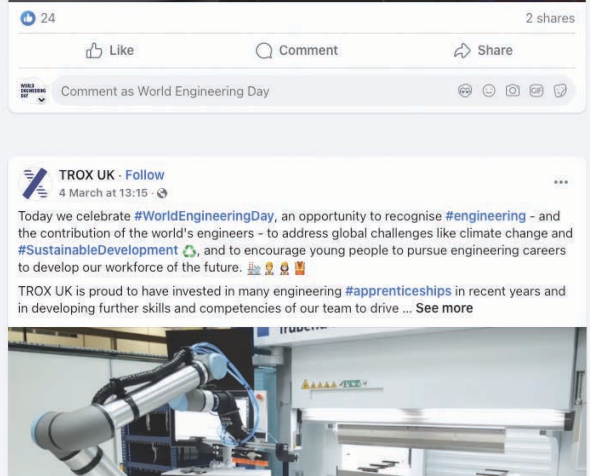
24

2 shares

Like

Comment

Share

WORLD ENGINEERING DAY

Comment as World Engineering Day

TROX UK · Follow
4 March at 13:15 ·

Today we celebrate #WorldEngineeringDay, an opportunity to recognise #engineering - and the contribution of the world's engineers - to address global challenges like climate change and #SustainableDevelopment ♻️, and to encourage young people to pursue engineering careers to develop our workforce of the future.

TROX UK is proud to have invested in many engineering #apprenticeships in recent years and in developing further skills and competencies of our team to drive ... See more

Truben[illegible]